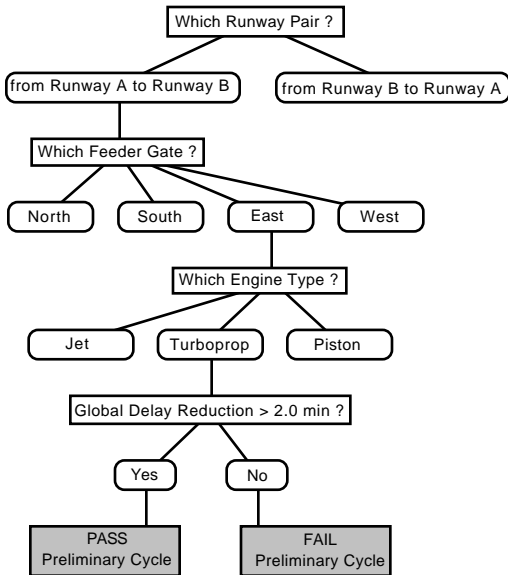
Which Runway Pair ?

from Runway A to Runway B

from Runway B to Runway A

Which Feeder Gate ?

North

South

East

West

Which Engine Type ?

Jet

Turboprop

Piston

Global Delay Reduction > 2.0 min ?

Yes

No

PASS
Preliminary Cycle

FAIL
Preliminary Cycle